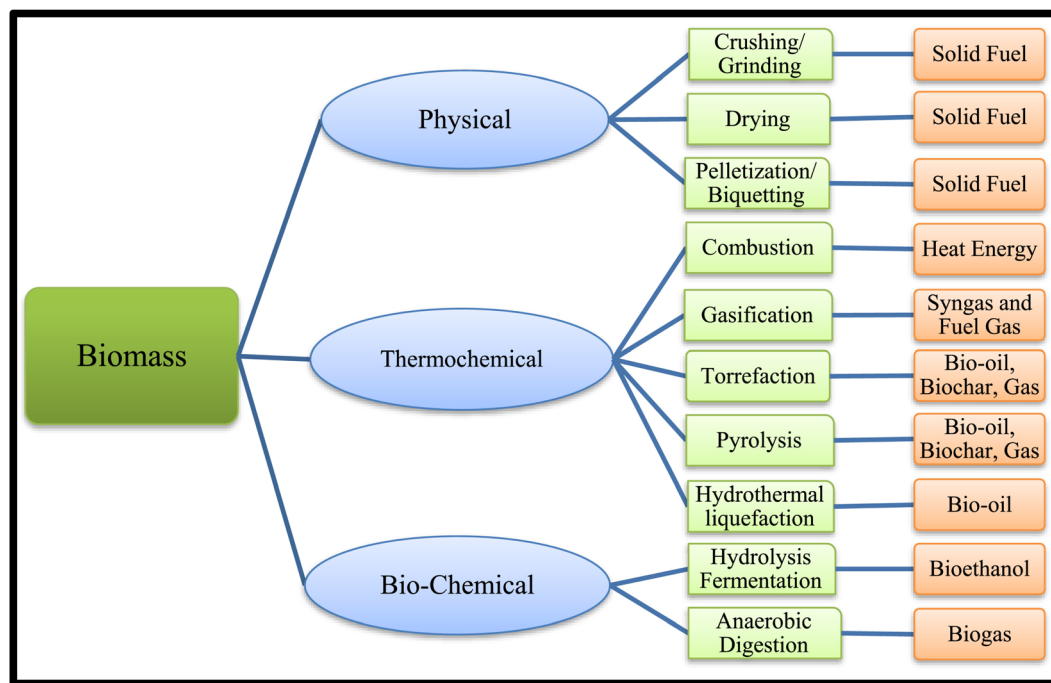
Biomass

Physical

Crushing/ Grinding

Solid Fuel

Drying

Solid Fuel

Pelletization/ Biquetting

Solid Fuel

Thermochemical

Combustion

Heat Energy

Gasification

Syngas and Fuel Gas

Torrefaction

Bio-oil, Biochar, Gas

Pyrolysis

Bio-oil, Biochar, Gas

Hydrothermal liquefaction

Bio-oil

Bio-Chemical

Hydrolysis Fermentation

Bioethanol

Anaerobic Digestion

Biogas